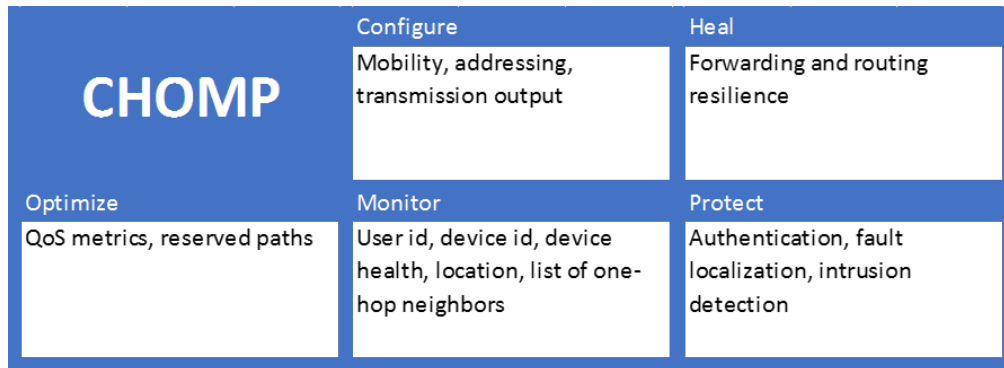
CHOMP

Configure
Mobility, addressing, transmission output

Heal
Forwarding and routing resilience

Optimize
QoS metrics, reserved paths

Monitor
User id, device id, device health, location, list of one-hop neighbors

Protect
Authentication, fault localization, intrusion detection